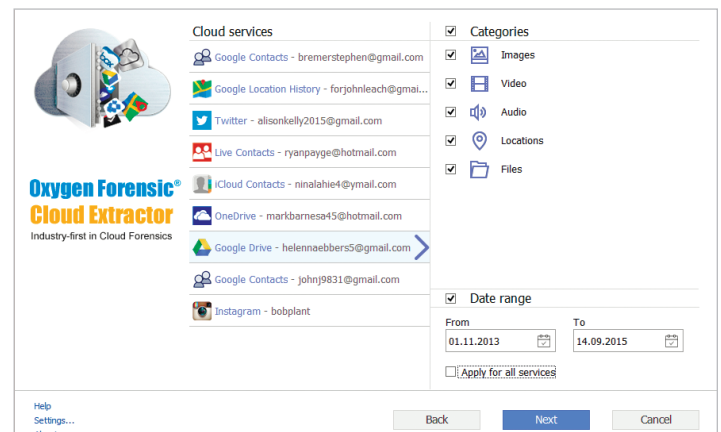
Oxygen Forensic®
Cloud Extractor
Industry-first in Cloud Forensics

Cloud services

Google Contacts - bremerstephen@gmail.com
Google Location History - forjohnleach@gmai...
Twitter - alisonkelly2015@gmail.com
Live Contacts - ryanpayge@hotmail.com
iCloud Contacts - ninalahie4@ymail.com
OneDrive - markbarnesa45@hotmail.com
Google Drive - helennaebbers5@gmail.com
Google Contacts - johnj9831@gmail.com
Instagram - bobplant

Categories
Images
Video
Audio
Locations
Files

Date range
From
01.11.2013
To
14.09.2015
Apply for all services

Help
Settings...

Back
Next
Cancel